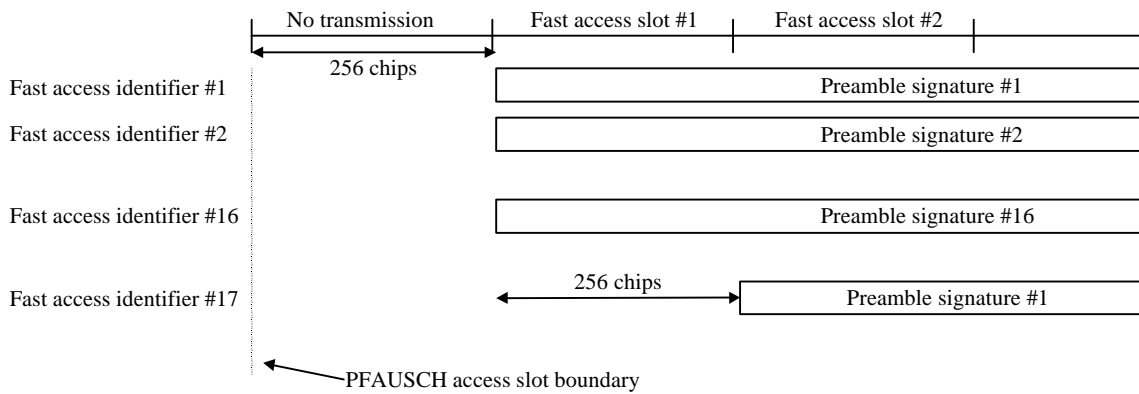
No transmission

Fast access slot #1

Fast access slot #2

256 chips

Fast access identifier #1

Preamble signature #1

Fast access identifier #2

Preamble signature #2

Fast access identifier #16

Preamble signature #16

256 chips

Fast access identifier #17

Preamble signature #1

PFAUSCH access slot boundary